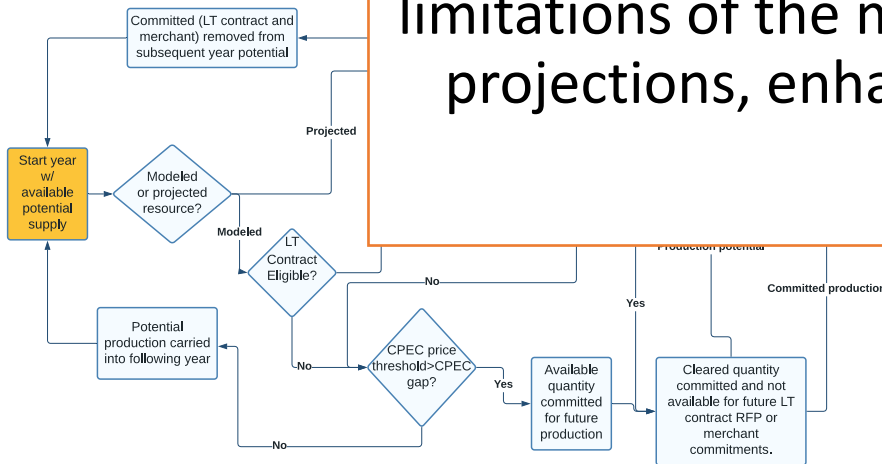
limitations of the m
projections, enha

Committed (LT contract and merchant) removed from subsequent year potential

Projected

Start year w/ available potential supply

Modeled or projected resource?

Modeled

LT Contract Eligible?

No

No

CPEC price threshold>CPEC gap?

Yes

Available quantity committed for future production

Potential production carried into following year

No

Yes

Production potential

Committed production

Cleared quantity committed and not available for future LT contract RFP or merchant commitments.